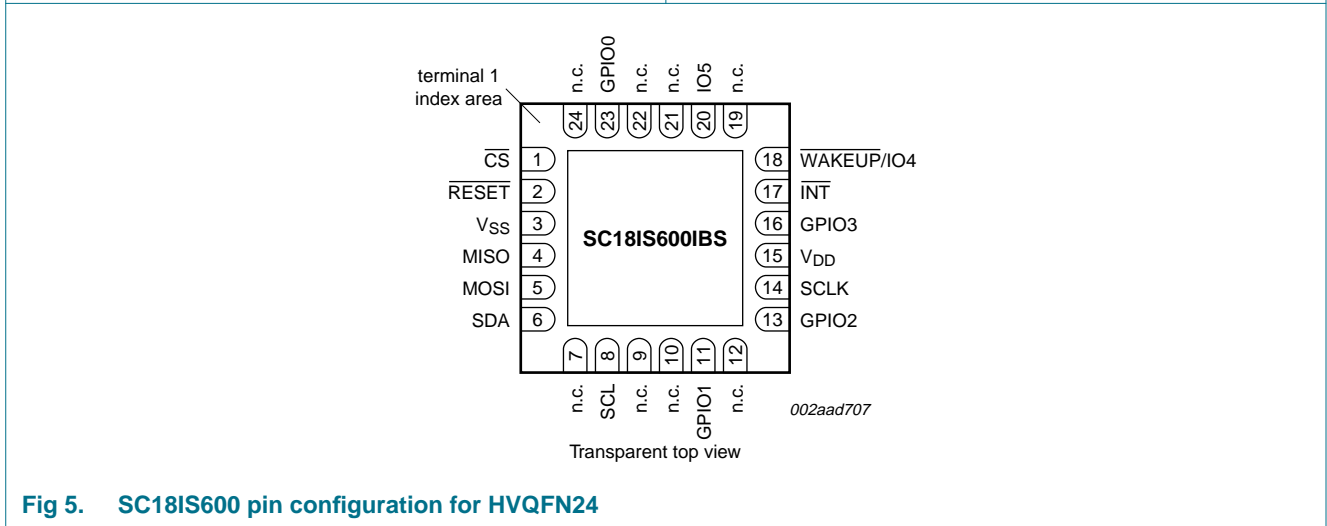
n.c. GPIO0 n.c. n.c. IO5 n.c.

terminal 1 index area

24 23 22 21 20 19

$\overline{CS}$ 1
$\overline{RESET}$ 2
$V_{SS}$ 3
MISO 4
MOSI 5
SDA 6

SC18IS600IBS

18 $\overline{WAKEUP}$/IO4
17 $\overline{INT}$
16 GPIO3
15 $V_{DD}$
14 SCLK
13 GPIO2

7 8 9 10 11 12

n.c. SCL n.c. n.c. GPIO1 n.c.

002aad707

Transparent top view

Fig 5. SC18IS600 pin configuration for HVQFN24